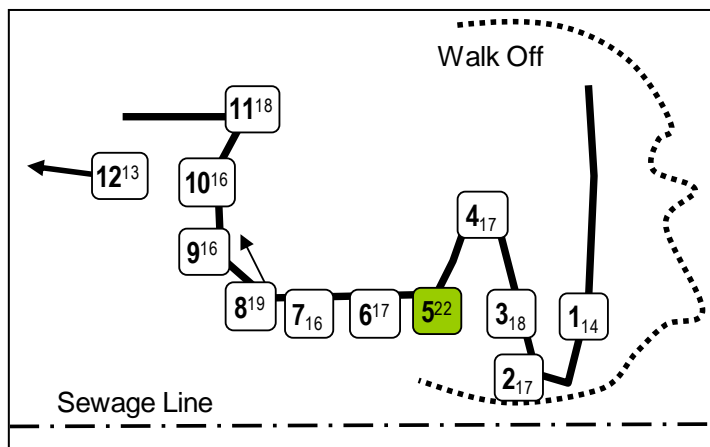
Walk Off

$\mathbf{11}^{18}$

$\mathbf{12}^{13}$

$\mathbf{10}^{16}$

$\mathbf{4}_{17}$

$\mathbf{9}^{16}$

$\mathbf{8}^{19}$

$\mathbf{7}_{16}$

$\mathbf{6}^{17}$

$\mathbf{5}^{22}$

$\mathbf{3}_{18}$

$\mathbf{1}_{14}$

$\mathbf{2}_{17}$

Sewage Line